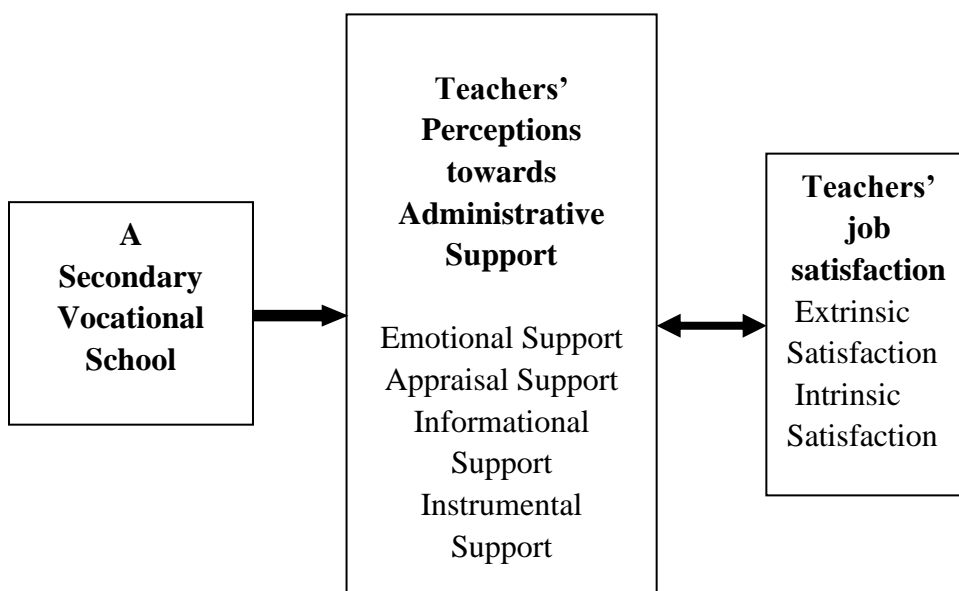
A Secondary Vocational School

Teachers' Perceptions towards Administrative Support

Emotional Support
Appraisal Support
Informational Support
Instrumental Support

Teachers' job satisfaction

Extrinsic Satisfaction
Intrinsic Satisfaction